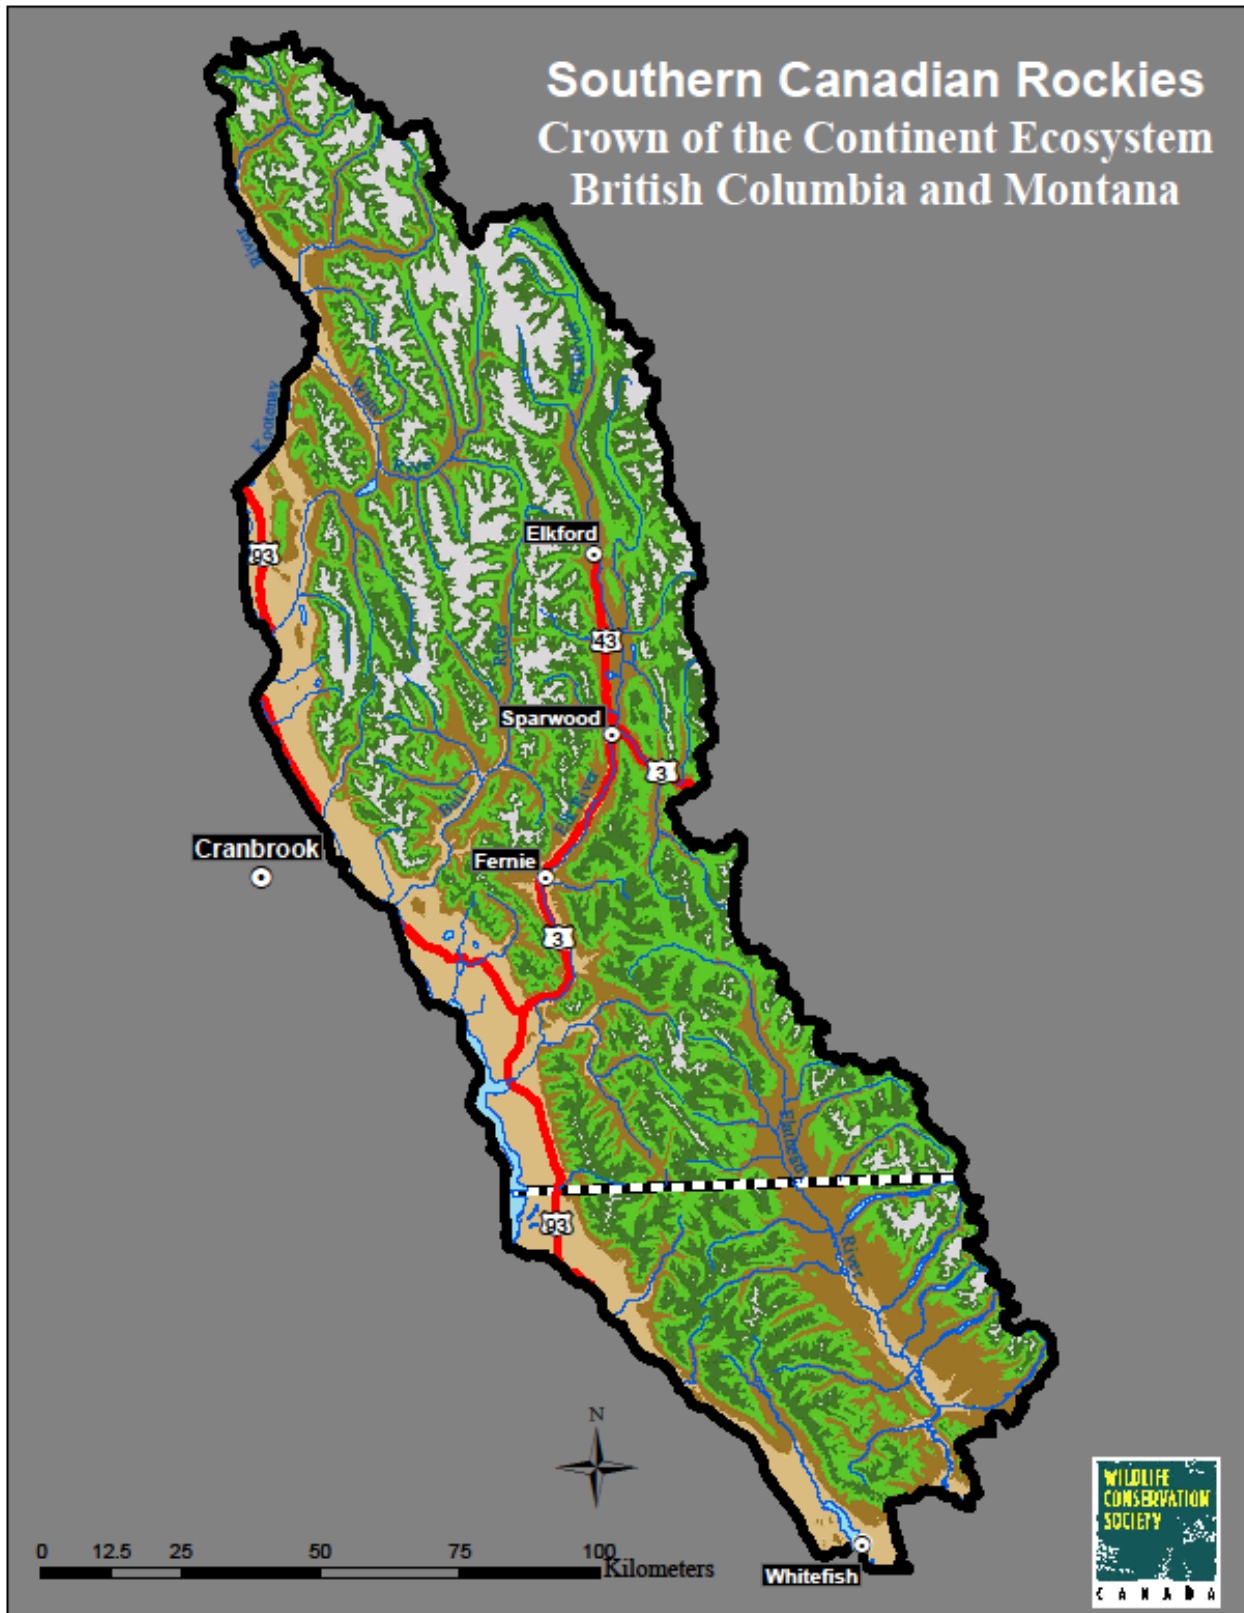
Southern Canadian Rockies
Crown of the Continent Ecosystem
British Columbia and Montana

Bull
Kootenay
White
River
Elk
River
Elkford
43
93
Sparwood
3
Bull
Elk River
Cranbrook
Fernie
3
Flathead
River
93
N
0 12.5 25 50 75 100 Kilometers
Whitefish
WILDLIFE CONSERVATION SOCIETY
CANADA